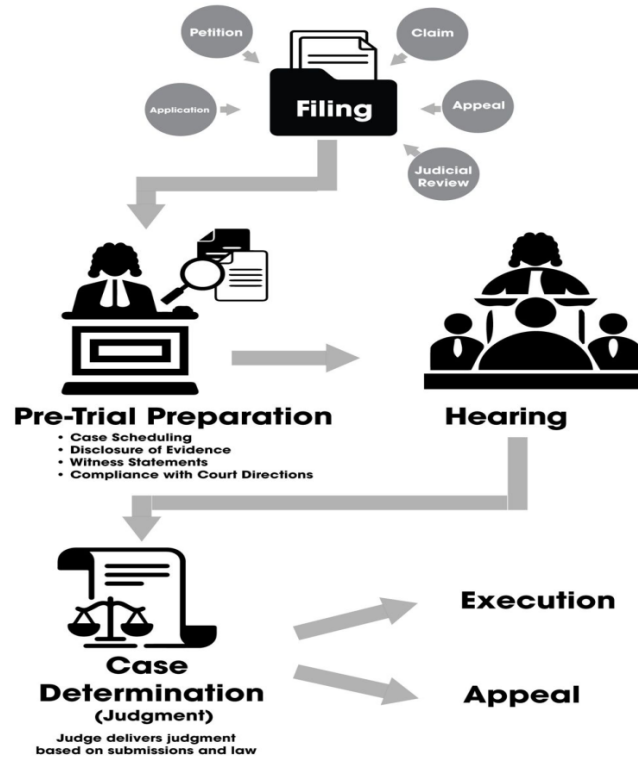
Petition

Claim

Application

Filing

Appeal

Judicial Review

Pre-Trial Preparation

- Case Scheduling
- Disclosure of Evidence
- Witness Statements
- Compliance with Court Directions

Hearing

Case Determination (Judgment)

Judge delivers judgment based on submissions and law

Execution

Appeal